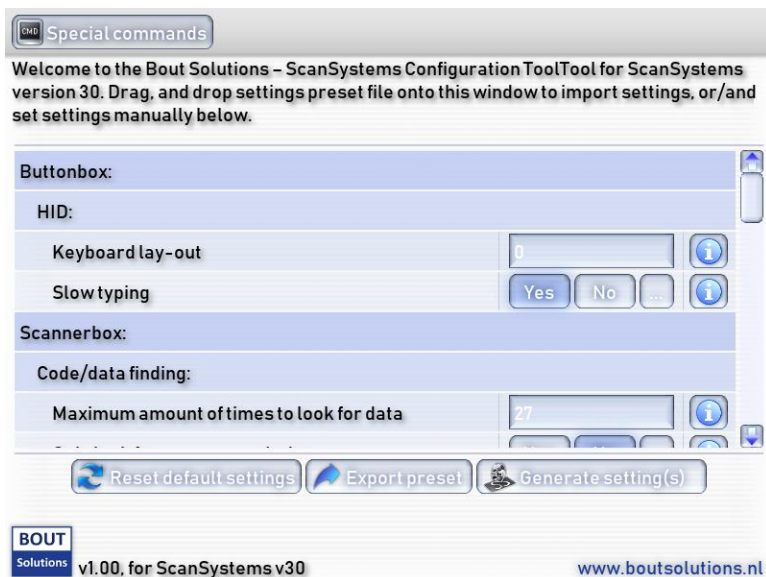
CMD Special commands

Welcome to the Bout Solutions - ScanSystems Configuration ToolTool for ScanSystems version 30. Drag, and drop settings preset file onto this window to import settings, or/and set settings manually below.

Buttonbox:

HID:

Keyboard lay-out | 0

Slow typing | Yes | No | ...

Scannerbox:

Code/data finding:

Maximum amount of times to look for data | 27

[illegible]

Reset default settings | Export preset | Generate setting(s)

BOUT Solutions v1.00, for ScanSystems v30

www.boutsolutions.nl